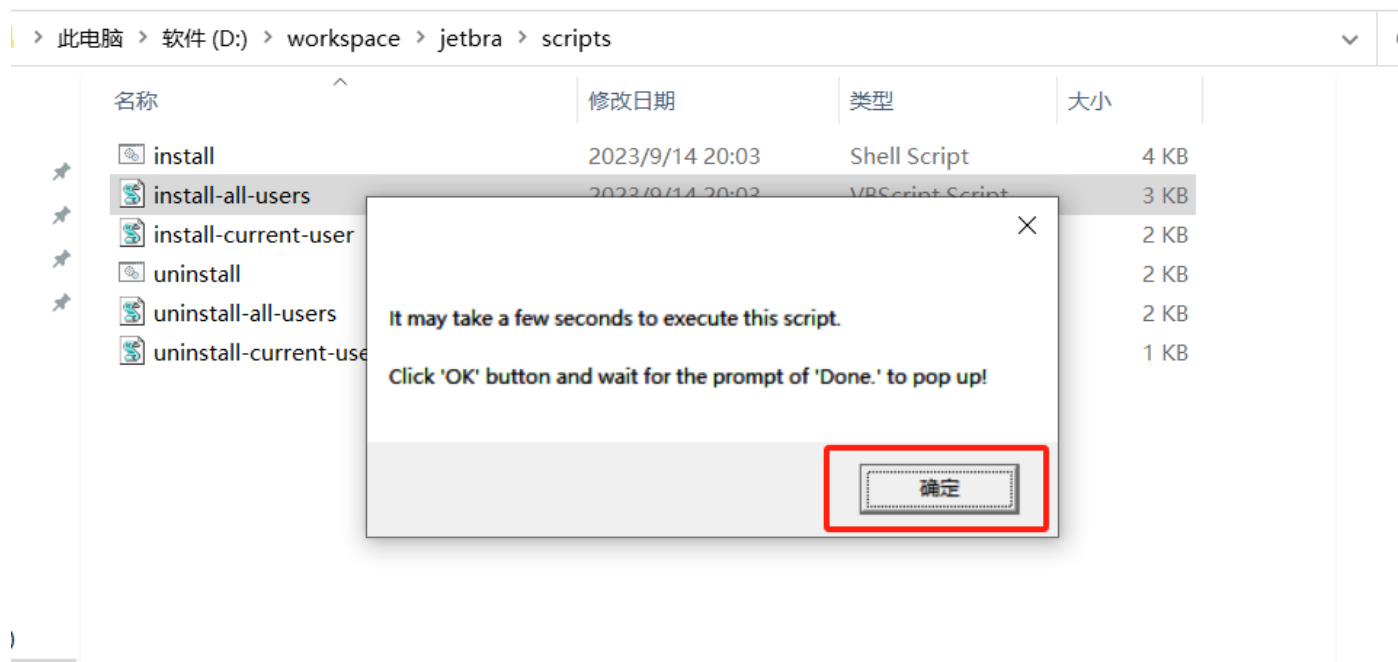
此电脑 > 软件 (D:) > workspace > jetbra > scripts

| 名称 | 修改日期 | 类型 | 大小 |
|---|---|---|---|
| install | 2023/9/14 20:03 | Shell Script | 4 KB |
| install-all-users | 2023/9/14 20:03 | VBScript Script | 3 KB |
| install-current-user | | | 2 KB |
| uninstall | | | 2 KB |
| uninstall-all-users | | | 2 KB |
| uninstall-current-use | | | 1 KB |

It may take a few seconds to execute this script.

Click 'OK' button and wait for the prompt of 'Done.' to pop up!

确定